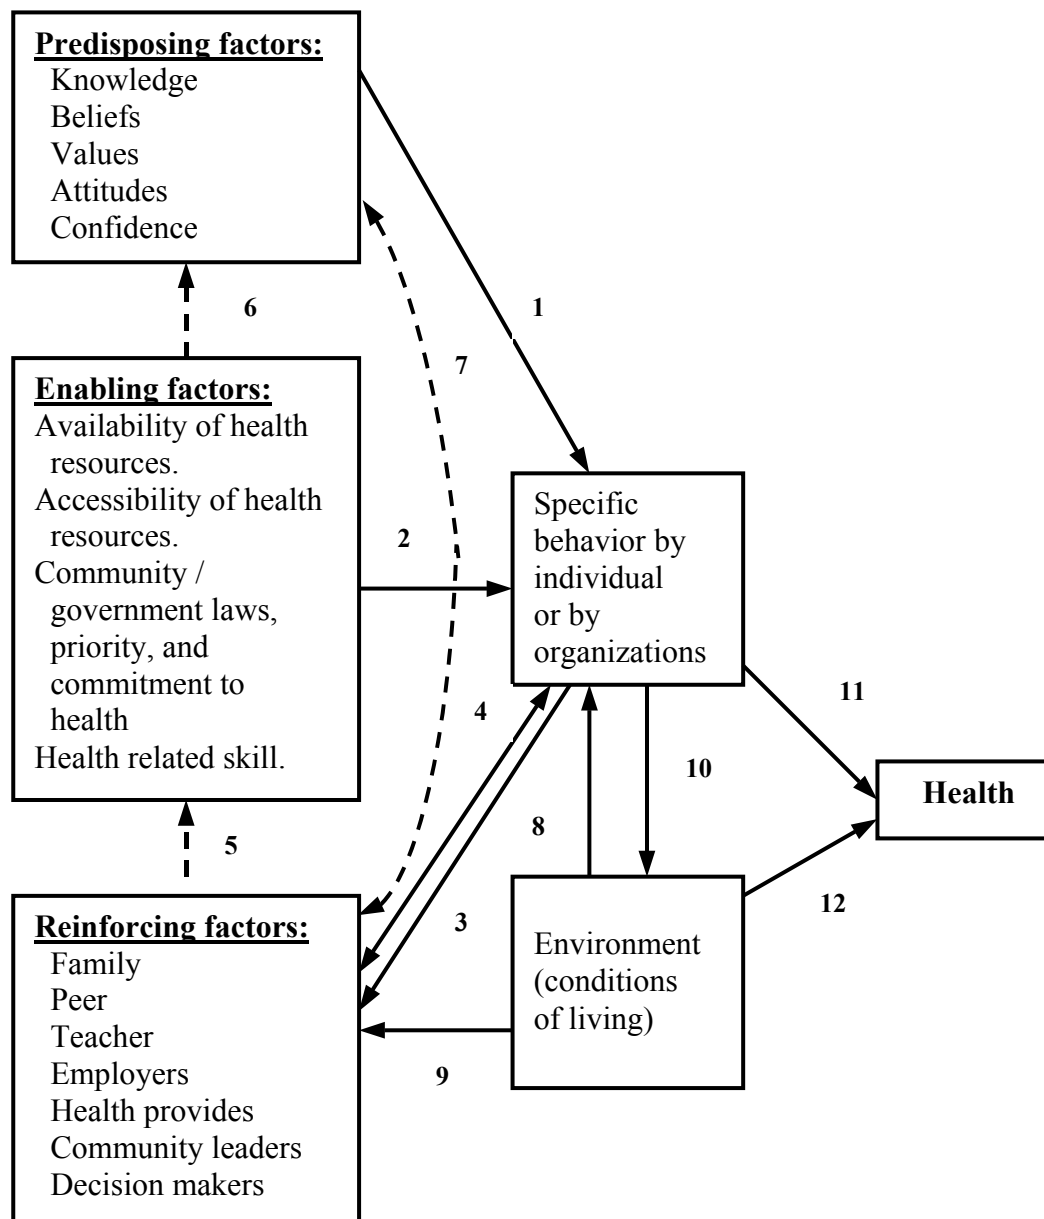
**Predisposing factors:**
Knowledge
Beliefs
Values
Attitudes
Confidence

6

1

7

**Enabling factors:**
Availability of health resources.
Accessibility of health resources.
Community / government laws, priority, and commitment to health
Health related skill.

2

Specific behavior by individual or by organizations

4

11

10

Health

8

5

**Reinforcing factors:**
Family
Peer
Teacher
Employers
Health provides
Community leaders
Decision makers

3

Environment (conditions of living)

12

9